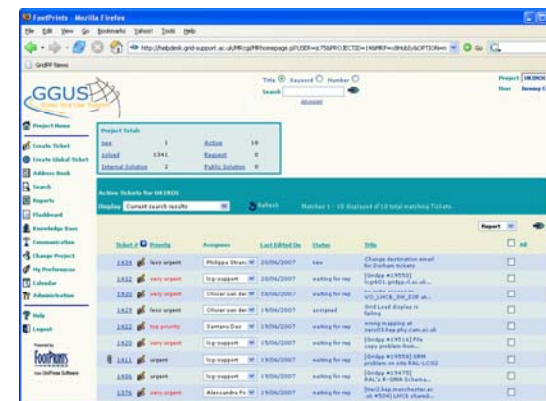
FootPrints - Mozilla Firefox

File Edit View Go Bookmarks Yahoo! Tools Help

http://helpdesk.grid-support.ac.uk/MRcgi/MRhomepage.pl?USER=...&PROJECTID=...&MRP=...&OPTION=...

GridPP News

GGUS

Title Keyword Number

Search

Advanced

Project UKI...

User

Project Home

Create Ticket

Create Global Ticket

Address Book

Search

Reports

Flashboard

Knowledge Base

Communication

Change Project

My Preferences

Calendar

Administration

Help

Logout

FootPrints

Project Totals

| | | | |
|---|---|---|---|
| new | 1 | Active | 10 |
| solved | 1341 | Request | 0 |
| Internal Solution | 2 | Public Solution | 0 |

Active Tickets for UKIROC

Display Current search results Refresh Matches 1 - 10 displayed of 10 total matching Tickets.

Report

| Ticket # | Priority | Assignees | Last Edited On | Status | Title | All |
|---|---|---|---|---|---|---|
| 1434 | less urgent | Philippa Stran | 20/06/2007 | new | Change destination email for Durham tickets | |
| 1432 | very urgent | lcg-support | 20/06/2007 | waiting for rep | [Gridpp #19550] lcgrb01.gridpp.rl.ac.uk... | |
| 1820 | very urgent | Olivier van der | 20/06/2007 | waiting for rep | VO_LHCB_SW_DIR at... | |
| 1429 | less urgent | Olivier van der | 19/06/2007 | assigned | Grid Load display is failing | |
| 1422 | top priority | Santanu Das | 19/06/2007 | waiting for rep | wrong mapping at ...hep.phy.cam.ac.uk | |
| 1420 | very urgent | lcg-support | 19/06/2007 | waiting for rep | [Gridpp #19514] File copy problem from... | |
| 1411 | urgent | lcg-support | 19/06/2007 | waiting for rep | [Gridpp #19550] SRM problem on site RAL-LCG2 | |
| 1406 | urgent | lcg-support | 19/06/2007 | waiting for rep | [Gridpp #19475] RAL's R-GMA Schema... | |
| 1376 | very urgent | Alessandra Fo | 19/06/2007 | waiting for rep | [Ne03.hep.manchester.ac.uk #504] LHCb shared... | |